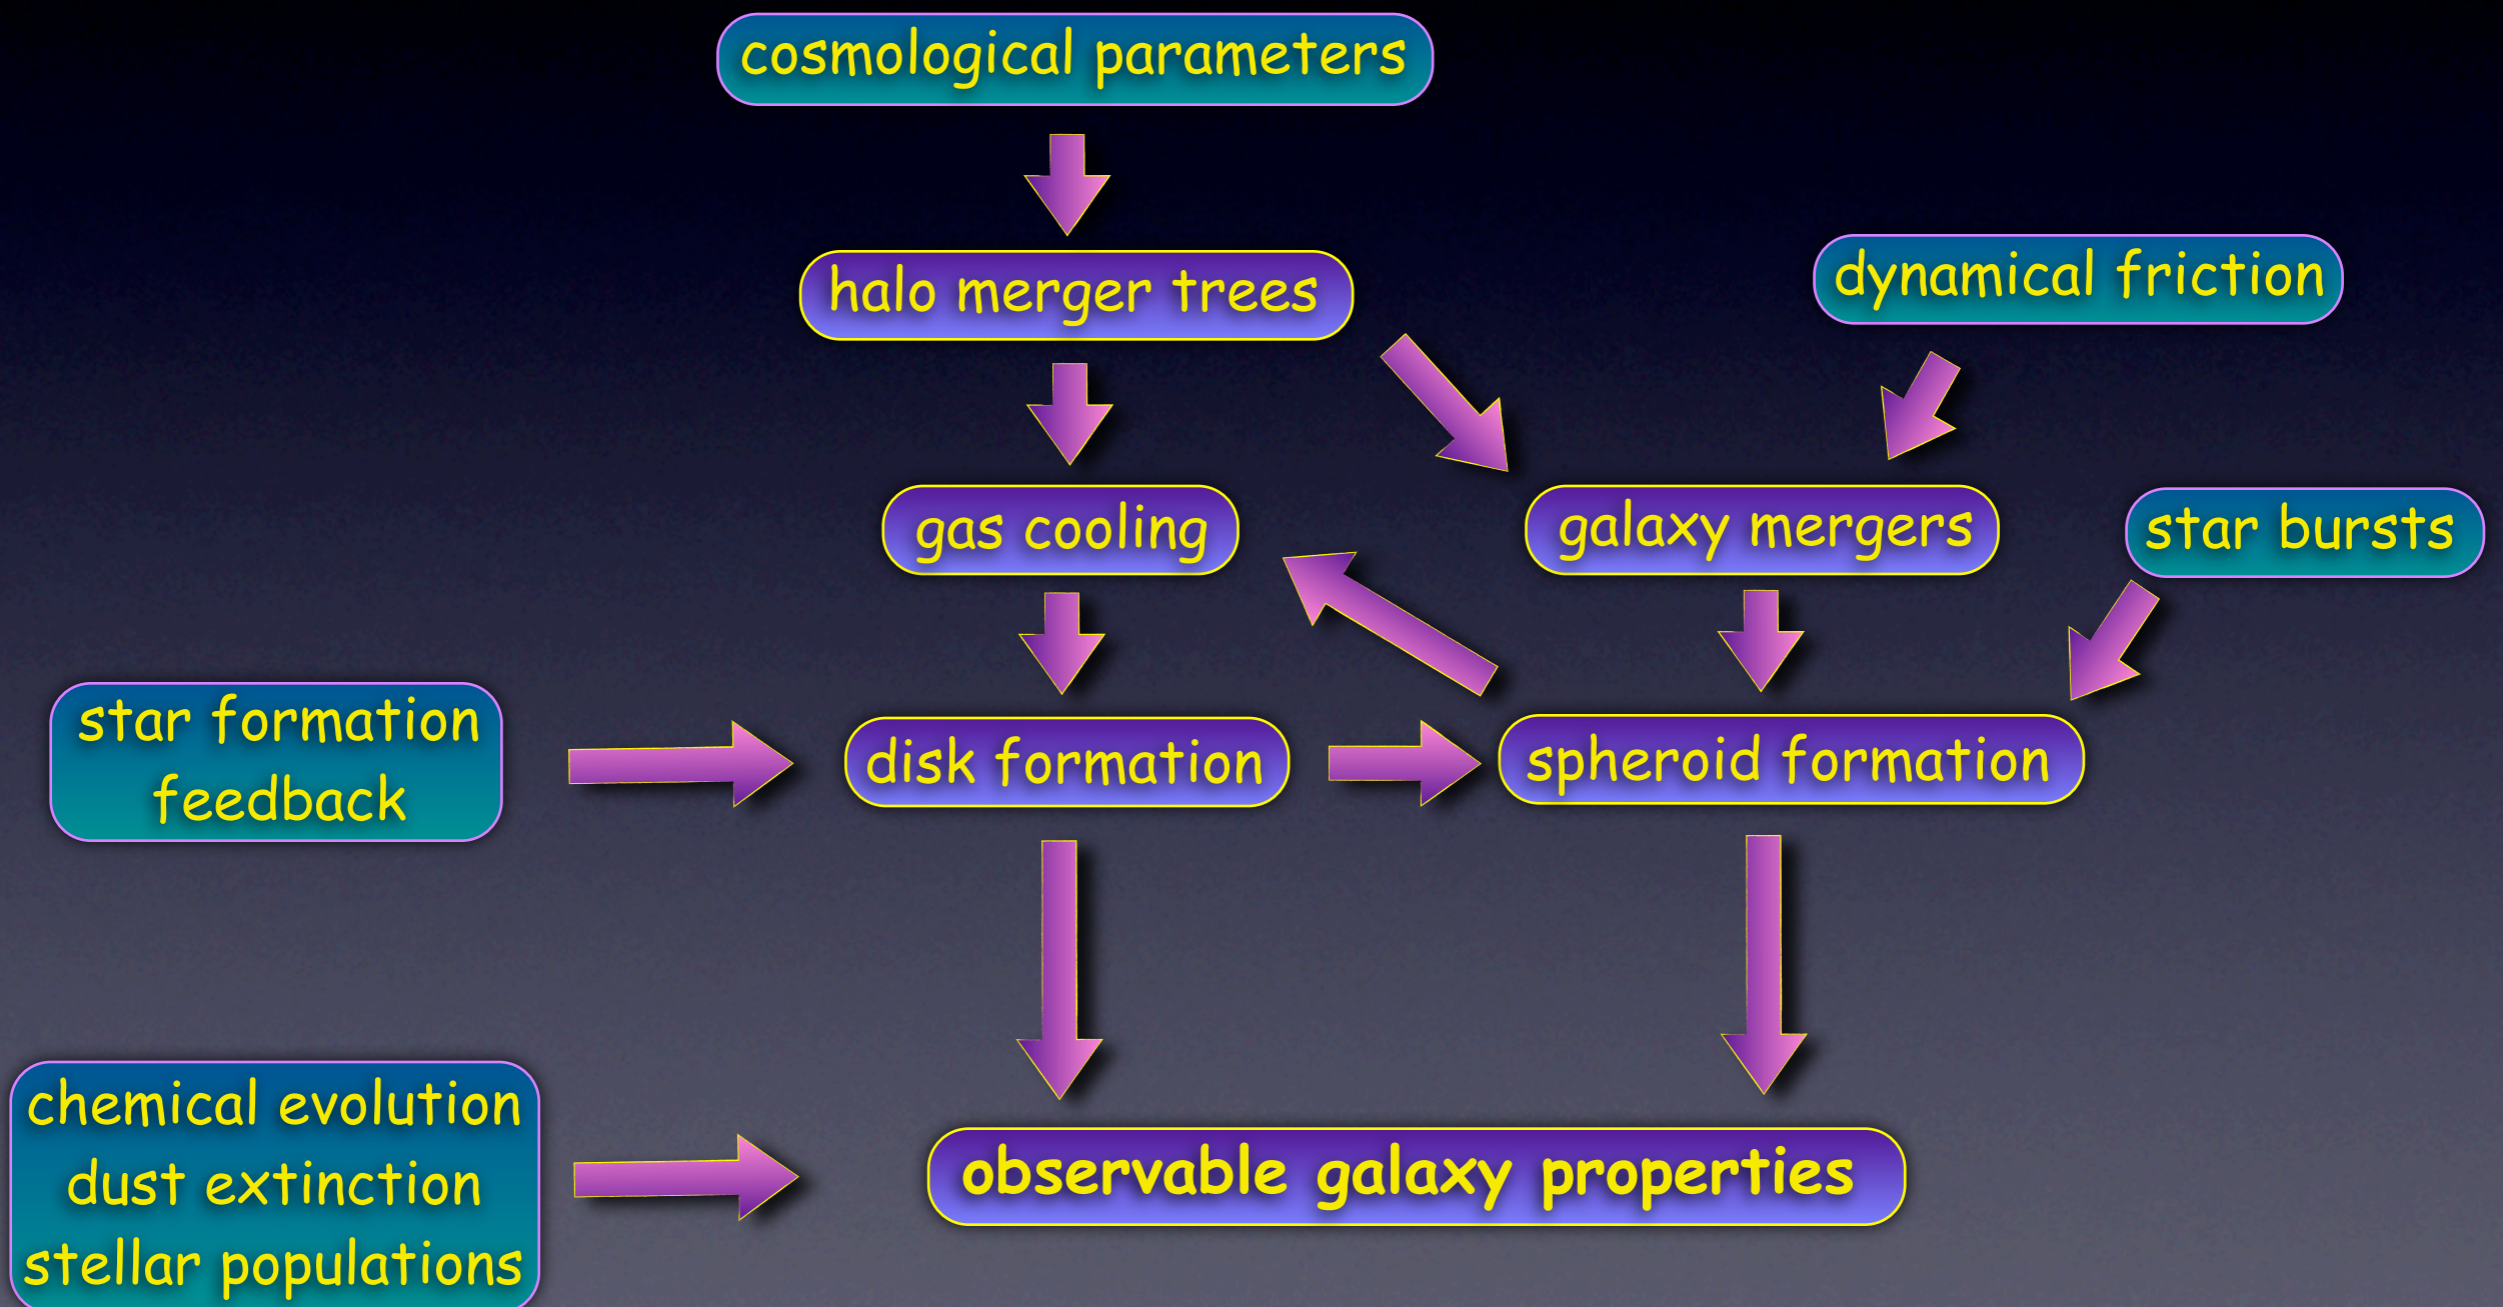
cosmological parameters

halo merger trees

dynamical friction

gas cooling

galaxy mergers

star bursts

star formation feedback

disk formation

spheroid formation

chemical evolution
dust extinction
stellar populations

observable galaxy properties